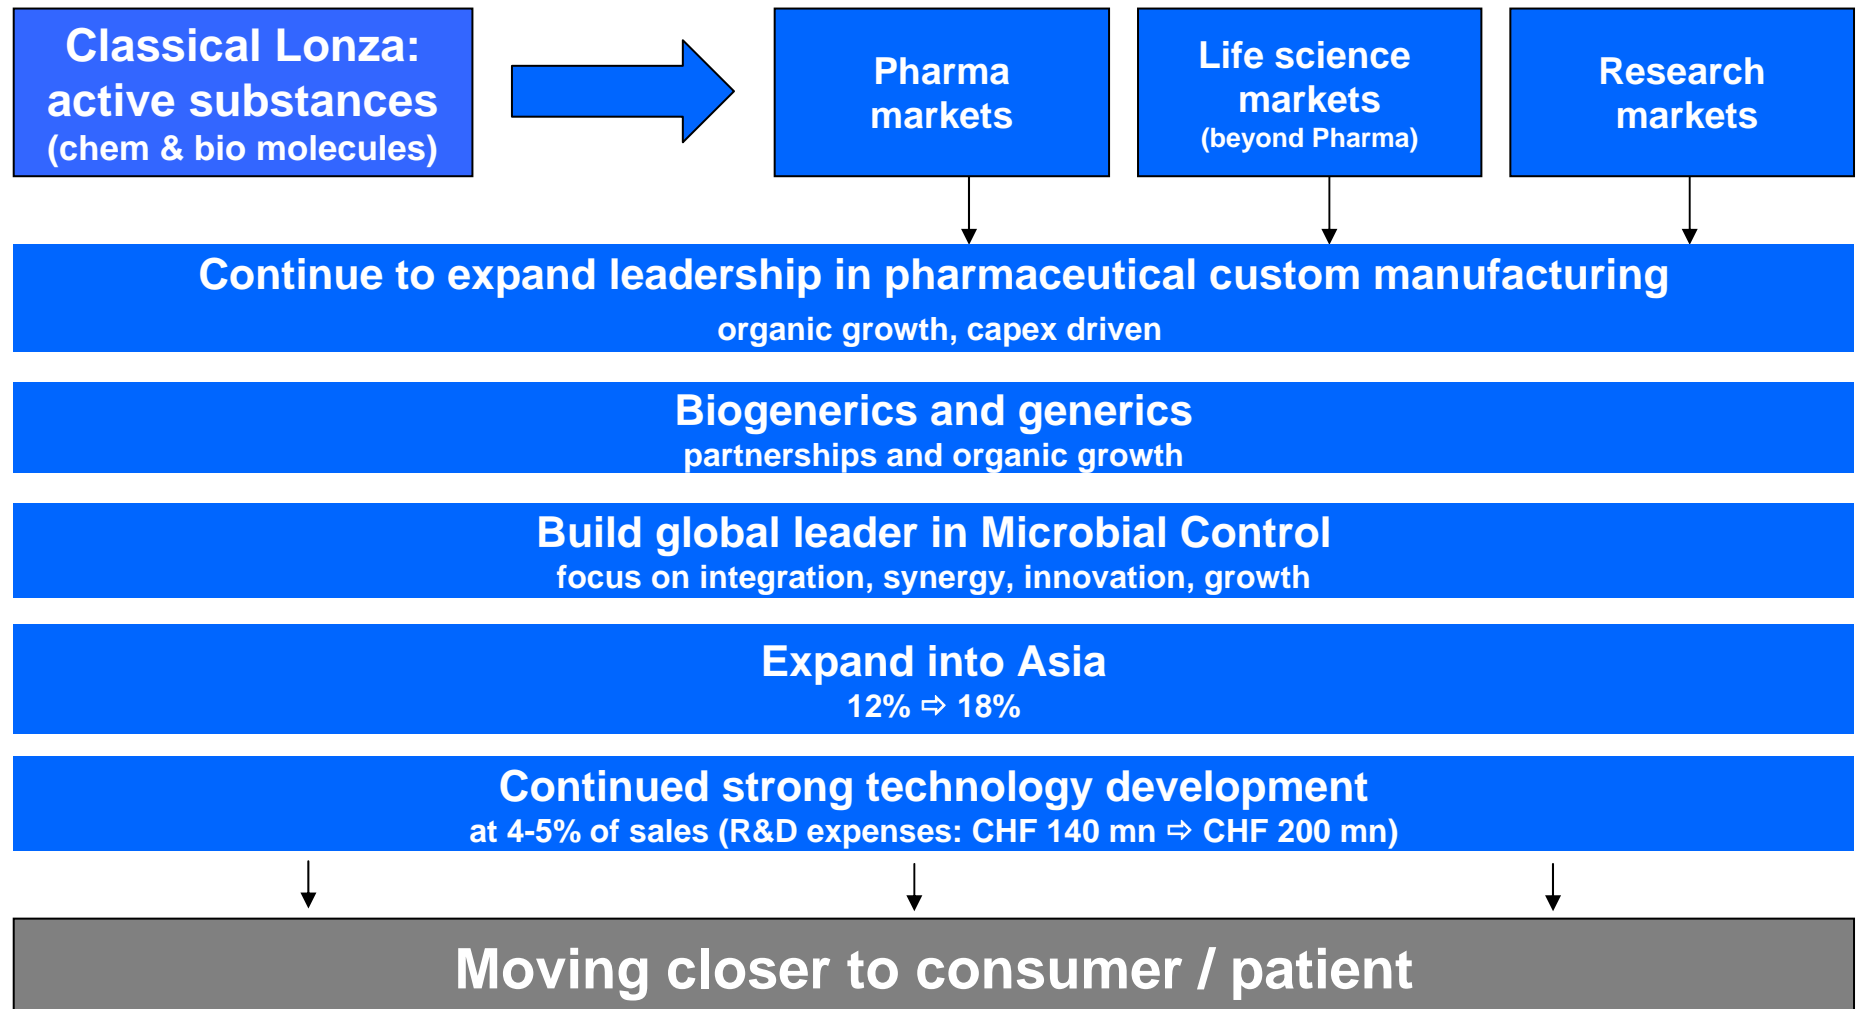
Classical Lonza: active substances (chem & bio molecules)

Pharma markets

Life science markets (beyond Pharma)

Research markets

Continue to expand leadership in pharmaceutical custom manufacturing
organic growth, capex driven

Biogenerics and generics
partnerships and organic growth

Build global leader in Microbial Control
focus on integration, synergy, innovation, growth

Expand into Asia
12% ⇨ 18%

Continued strong technology development
at 4-5% of sales (R&D expenses: CHF 140 mn ⇨ CHF 200 mn)

Moving closer to consumer / patient